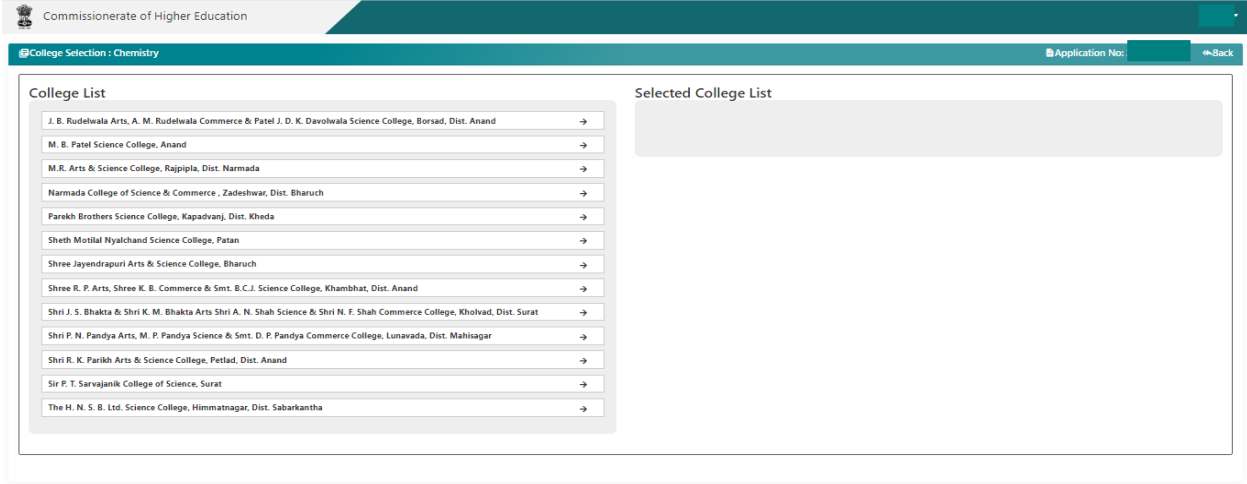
Commissionerate of Higher Education

College Selection : Chemistry

Application No:

Back

College List

J. B. Rudelwala Arts, A. M. Rudelwala Commerce & Patel J. D. K. Davolwala Science College, Borsad, Dist. Anand →

M. B. Patel Science College, Anand →

M.R. Arts & Science College, Rajpipla, Dist. Narmada →

Narmada College of Science & Commerce , Zadeshwar, Dist. Bharuch →

Parekh Brothers Science College, Kapadvanj, Dist. Kheda →

Sheth Motilal Nyalchand Science College, Patan →

Shree Jayendrapuri Arts & Science College, Bharuch →

Shree R. P. Arts, Shree K. B. Commerce & Smt. B.C.J. Science College, Khambhat, Dist. Anand →

Shri J. S. Bhakta & Shri K. M. Bhakta Arts Shri A. N. Shah Science & Shri N. F. Shah Commerce College, Kholvad, Dist. Surat →

Shri P. N. Pandya Arts, M. P. Pandya Science & Smt. D. P. Pandya Commerce College, Lunavada, Dist. Mahisagar →

Shri R. K. Parikh Arts & Science College, Petlad, Dist. Anand →

Sir P. T. Sarvajanik College of Science, Surat →

The H. N. S. B. Ltd. Science College, Himmatnagar, Dist. Sabarkantha →

Selected College List